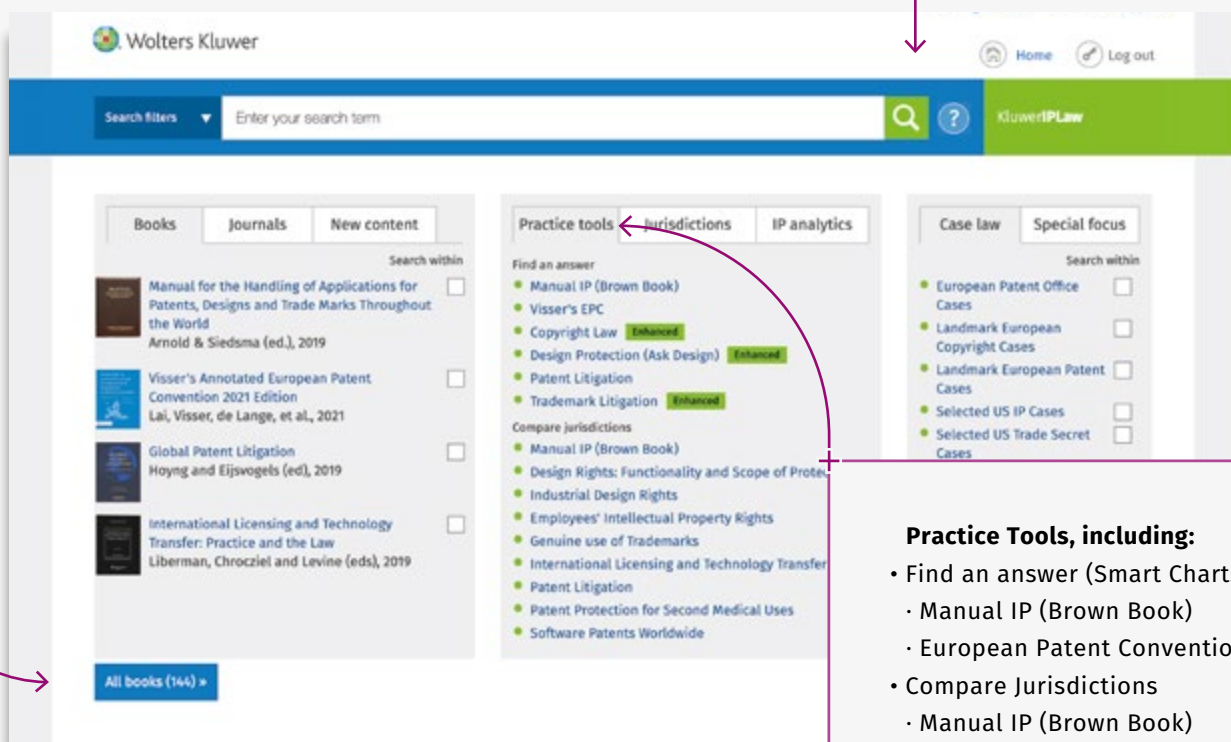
Wolters Kluwer

Home Log out

Search filters ▼ Enter your search term

?

KluwerIPLaw

| Books | Journals | New content |
|---|---|---|

Search within

Manual for the Handling of Applications for Patents, Designs and Trade Marks Throughout the World
Arnold & Siedsma (ed.), 2019

Visser's Annotated European Patent Convention 2021 Edition
Lai, Visser, de Lange, et al., 2021

Global Patent Litigation
Hoyng and Eijsvogels (ed), 2019

International Licensing and Technology Transfer: Practice and the Law
Liberman, Chrocziel and Levine (eds), 2019

All books (144) »

| Practice tools | Jurisdictions | IP analytics |
|---|---|---|

Find an answer
• Manual IP (Brown Book)
• Visser's EPC
• Copyright Law Enhanced
• Design Protection (Ask Design) Enhanced
• Patent Litigation
• Trademark Litigation Enhanced

Compare jurisdictions
• Manual IP (Brown Book)
• Design Rights: Functionality and Scope of Prote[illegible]
• Industrial Design Rights
• Employees' Intellectual Property Rights
• Genuine use of Trademarks
• International Licensing and Technology Transfer
• Patent Litigation
• Patent Protection for Second Medical Uses
• Software Patents Worldwide

| Case law | Special focus |
|---|---|

Search within

• European Patent Office Cases
• Landmark European Copyright Cases
• Landmark European Patent Cases
• Selected US IP Cases
• Selected US Trade Secret Cases

Practice Tools, including:
• Find an answer (Smart Chart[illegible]
· Manual IP (Brown Book)
· European Patent Conventio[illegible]
• Compare Jurisdictions
· Manual IP (Brown Book)